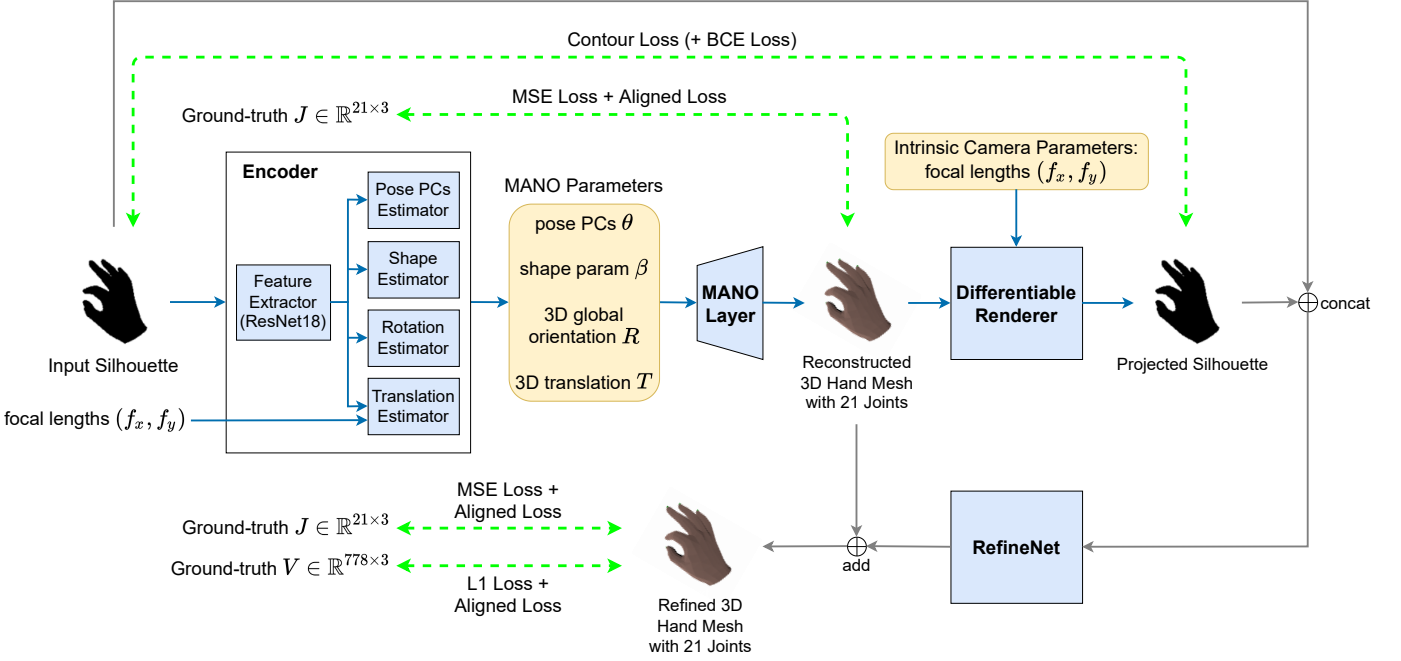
Contour Loss (+ BCE Loss)

Ground-truth $J \in \mathbb{R}^{21\times3}$

MSE Loss + Aligned Loss

Intrinsic Camera Parameters: focal lengths $(f_x, f_y)$

Encoder

Pose PCs Estimator

Shape Estimator

Rotation Estimator

Translation Estimator

Feature Extractor (ResNet18)

MANO Parameters

pose PCs $\theta$

shape param $\beta$

3D global orientation $R$

3D translation $T$

MANO Layer

Differentiable Renderer

concat

Input Silhouette

focal lengths $(f_x, f_y)$

Reconstructed 3D Hand Mesh with 21 Joints

Projected Silhouette

Ground-truth $J \in \mathbb{R}^{21\times3}$

MSE Loss + Aligned Loss

Ground-truth $V \in \mathbb{R}^{778\times3}$

L1 Loss + Aligned Loss

add

RefineNet

Refined 3D Hand Mesh with 21 Joints